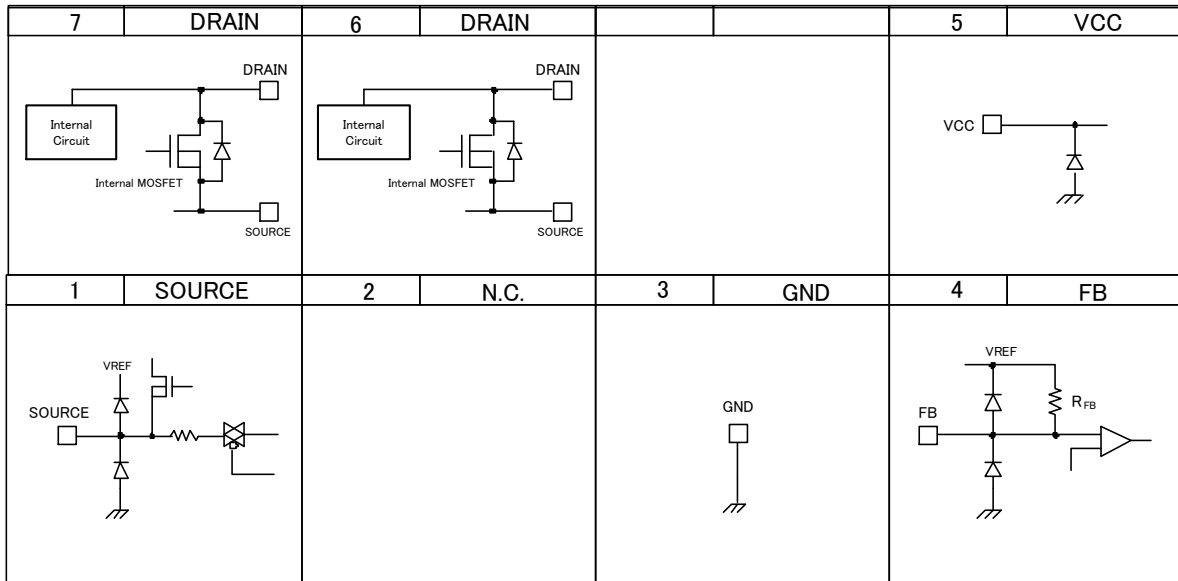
| 7 | DRAIN | 6 | DRAIN | | | 5 | VCC |
|---|---|---|---|---|---|---|---|
| DRAIN Internal Circuit Internal MOSFET SOURCE | | DRAIN Internal Circuit Internal MOSFET SOURCE | | | | VCC | |
| 1 | SOURCE | 2 | N.C. | 3 | GND | 4 | FB |
| VREF SOURCE | | | | GND | | VREF $R_{FB}$ FB | |